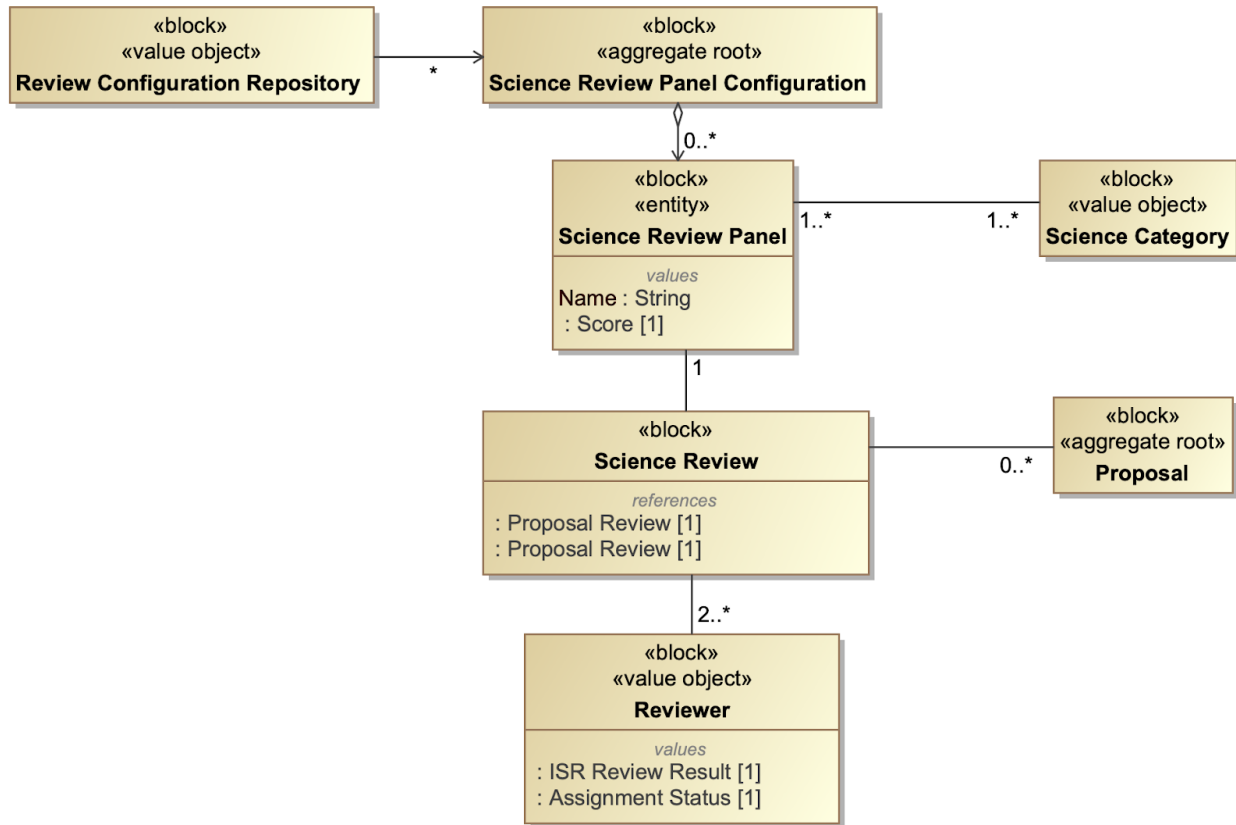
«block»
«value object»
**Review Configuration Repository**

*

«block»
«aggregate root»
**Science Review Panel Configuration**

0..*

«block»
«entity»
**Science Review Panel**

values
Name : String
: Score [1]

1..*

1..*

«block»
«value object»
**Science Category**

1

«block»
**Science Review**

references
: Proposal Review [1]
: Proposal Review [1]

0..*

«block»
«aggregate root»
**Proposal**

2..*

«block»
«value object»
**Reviewer**

values
: ISR Review Result [1]
: Assignment Status [1]